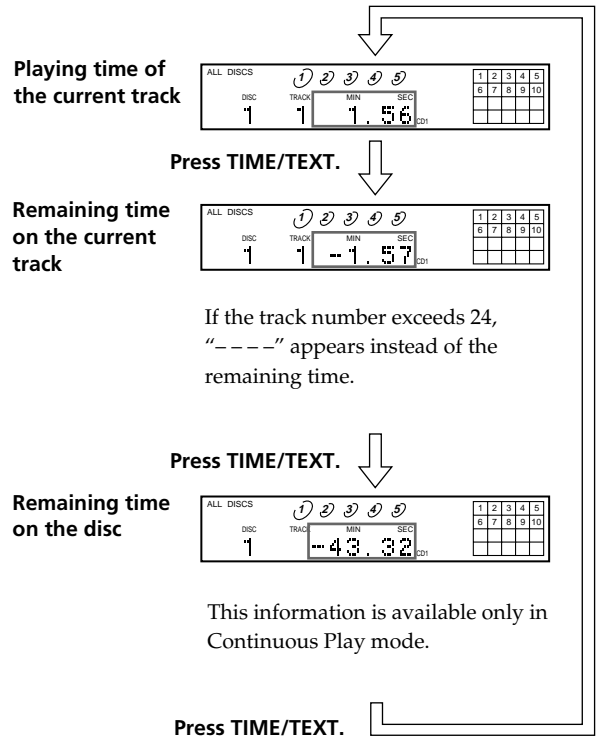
Playing time of the current track

ALL DISCS
1 2 3 4 5
DISC TRACK MIN SEC
1 1 1. 56 CD1

| 1 | 2 | 3 | 4 | 5 |
|---|---|---|---|---|
| 6 | 7 | 8 | 9 | 10 |

Press TIME/TEXT.

Remaining time on the current track

ALL DISCS
1 2 3 4 5
DISC TRACK MIN SEC
1 1 -1. 57 CD1

| 1 | 2 | 3 | 4 | 5 |
|---|---|---|---|---|
| 6 | 7 | 8 | 9 | 10 |

If the track number exceeds 24, "– – – –" appears instead of the remaining time.

Press TIME/TEXT.

Remaining time on the disc

ALL DISCS
1 2 3 4 5
DISC TRACK MIN SEC
1 -43. 32 CD1

| 1 | 2 | 3 | 4 | 5 |
|---|---|---|---|---|
| 6 | 7 | 8 | 9 | 10 |

This information is available only in Continuous Play mode.

Press TIME/TEXT.